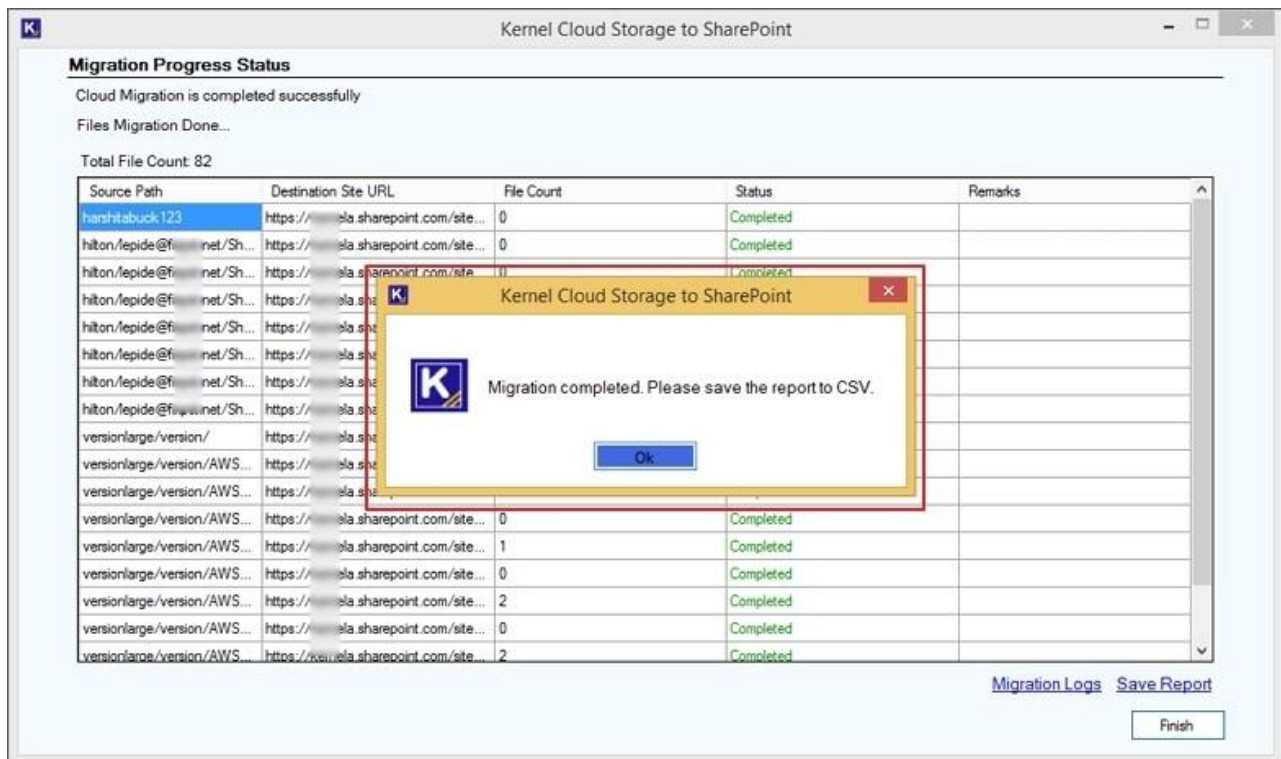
Kernel Cloud Storage to SharePoint

Migration Progress Status

Cloud Migration is completed successfully

Files Migration Done...

Total File Count: 82

| Source Path | Destination Site URL | File Count | Status | Remarks |
|---|---|---|---|---|
| harshitabuck123 | https://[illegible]ela.sharepoint.com/site... | 0 | Completed | |
| hilton/lepide@fi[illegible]net/Sh... | https://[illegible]ela.sharepoint.com/site... | 0 | Completed | |
| hilton/lepide@fi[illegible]net/Sh... | https://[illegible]ela.sharepoint.com/site... | 0 | Completed | |
| hilton/lepide@fi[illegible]net/Sh... | https://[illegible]ela.sh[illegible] | | | |
| hilton/lepide@fi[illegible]net/Sh... | https://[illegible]ela.sh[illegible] | | | |
| hilton/lepide@fi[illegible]net/Sh... | https://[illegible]ela.sh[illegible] | | | |
| hilton/lepide@fi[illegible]net/Sh... | https://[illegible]ela.sh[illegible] | | | |
| hilton/lepide@fi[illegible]net/Sh... | https://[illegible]ela.sh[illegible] | | | |
| versionlarge/version/ | https://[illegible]ela.sh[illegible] | | | |
| versionlarge/version/AWS... | https://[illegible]ela.sh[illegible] | | | |
| versionlarge/version/AWS... | https://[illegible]ela.sh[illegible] | | | |
| versionlarge/version/AWS... | https://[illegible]ela.sharepoint.com/site... | 0 | Completed | |
| versionlarge/version/AWS... | https://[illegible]ela.sharepoint.com/site... | 1 | Completed | |
| versionlarge/version/AWS... | https://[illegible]ela.sharepoint.com/site... | 0 | Completed | |
| versionlarge/version/AWS... | https://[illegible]ela.sharepoint.com/site... | 2 | Completed | |
| versionlarge/version/AWS... | https://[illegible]ela.sharepoint.com/site... | 0 | Completed | |
| versionlarge/version/AWS... | https://kernela.sharepoint.com/site... | 2 | Completed | |

Kernel Cloud Storage to SharePoint

Migration completed. Please save the report to CSV.

Ok

Migration Logs Save Report

Finish